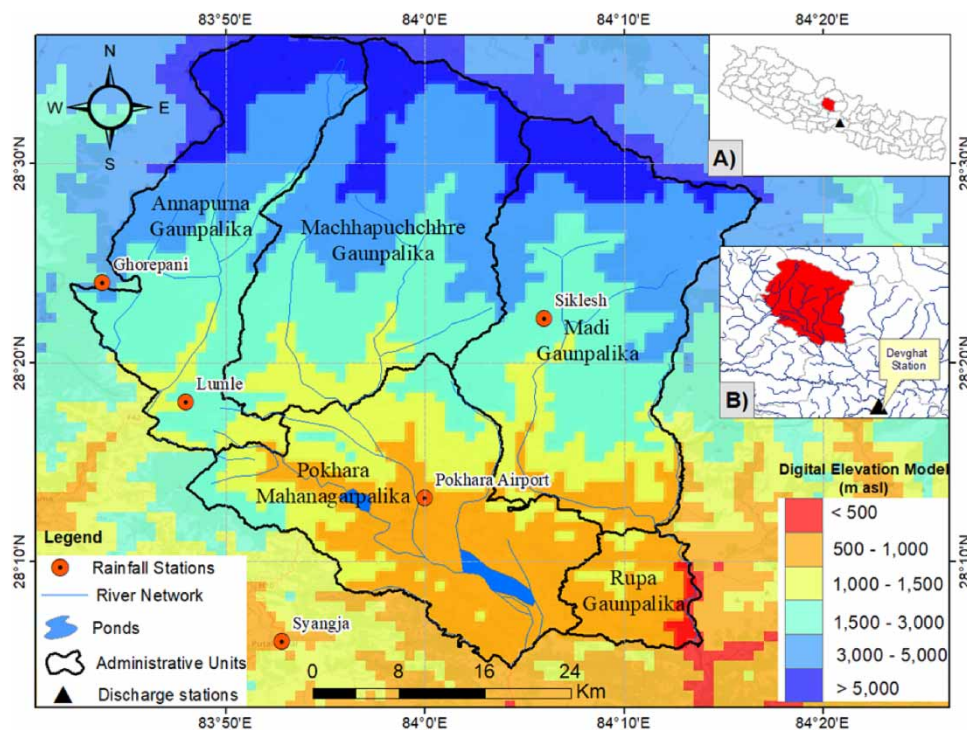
83°50'E
84°0'E
84°10'E
84°20'E

N
W
E
S

28°30'N
28°20'N
28°10'N

A)
B)

Annapurna Gaunpalika
Machhapuchchhre Gaunpalika
Ghorepani
Siklesh
Madi Gaunpalika
Lumle
Pokhara Mahanagarpalika
Pokhara Airport
Rupa Gaunpalika
Syangja
Devghat Station

Legend
Rainfall Stations
River Network
Ponds
Administrative Units
Discharge stations

0 8 16 24 Km

Digital Elevation Model (m asl)

| |
|---|
| < 500 |
| 500 - 1,000 |
| 1,000 - 1,500 |
| 1,500 - 3,000 |
| 3,000 - 5,000 |
| > 5,000 |

83°50'E
84°0'E
84°10'E
84°20'E